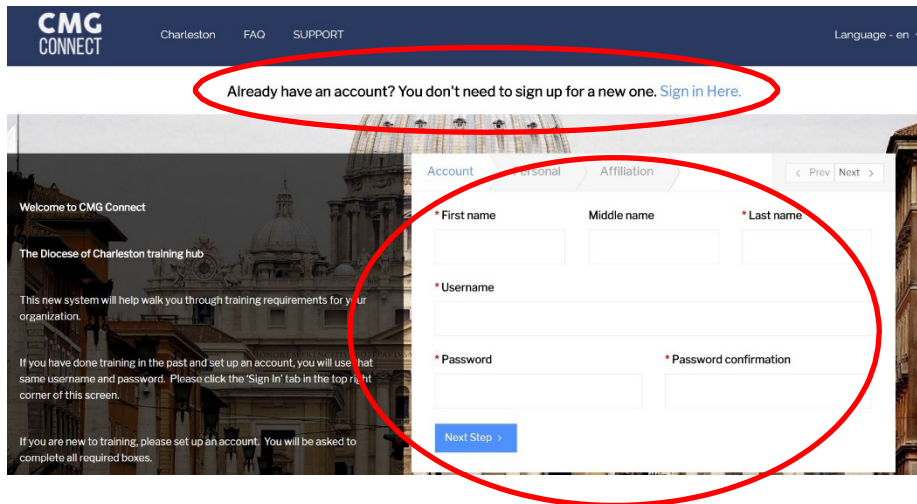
CMG CONNECT

Charleston FAQ SUPPORT

Language - en

Already have an account? You don't need to sign up for a new one. Sign in Here.

Welcome to CMG Connect

The Diocese of Charleston training hub

This new system will help walk you through training requirements for your organization.

If you have done training in the past and set up an account, you will use that same username and password. Please click the 'Sign In' tab in the top right corner of this screen.

If you are new to training, please set up an account. You will be asked to complete all required boxes.

Account Personal Affiliation

< Prev Next >

* First name

Middle name

* Last name

* Username

* Password

* Password confirmation

Next Step ›